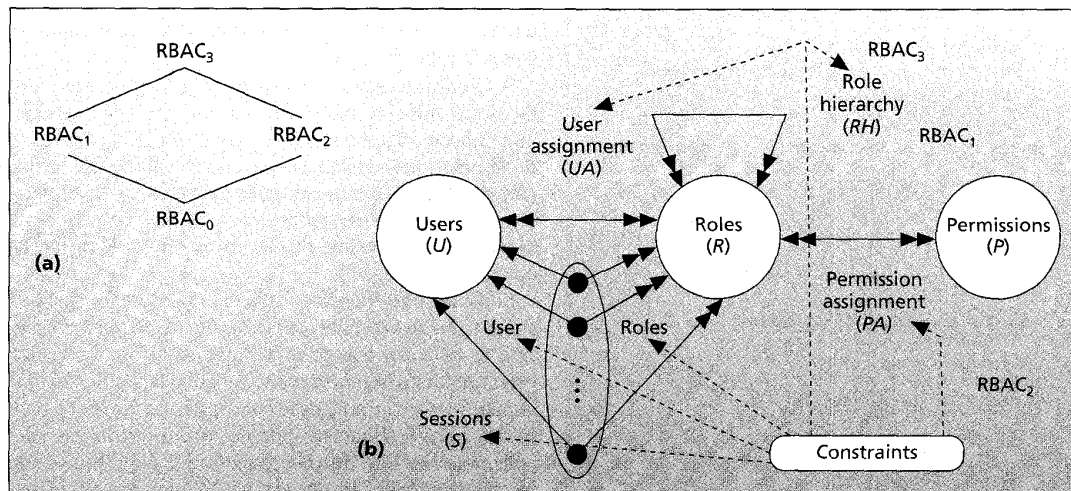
$RBAC_3$

$RBAC_1$ $RBAC_2$

$RBAC_0$

(a)

$RBAC_3$

Role hierarchy (*RH*)

User assignment (*UA*)

$RBAC_1$

Users (*U*)

Roles (*R*)

Permissions (*P*)

Permission assignment (*PA*)

User

Roles

$RBAC_2$

Sessions (*S*)

(b)

Constraints